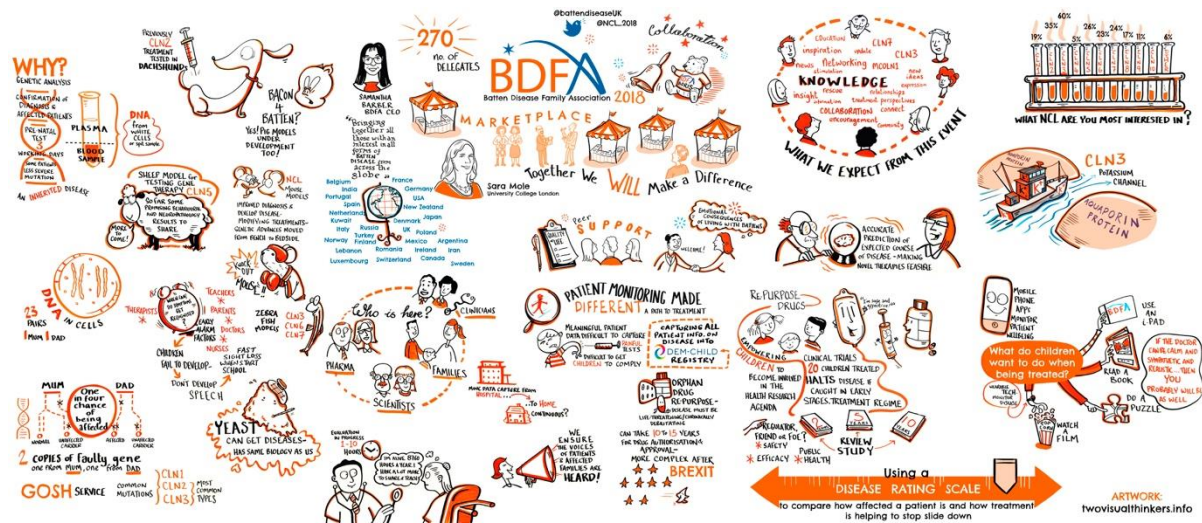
WHY?
GENETIC ANALYSIS
CONFIRMATION OF DIAGNOSIS & AFFECTED PATIENTS
PRE-NATAL TEST
WORKING DAYS
LESS SEVERE MUTATION
PLASMA
BLOOD SAMPLE
DNA FROM WHITE CELLS
AN INHERITED DISEASE

PREVIOUSLY CLN2 TREATMENT TESTED IN DACHSHUNDS
BACON 4 BATTEN?
YES! PIG MODELS UNDER DEVELOPMENT TOO!

SHEEP MODEL for TESTING GENE THERAPY CLN5
SO FAR SOME PROMISING BEHAVIOURAL AND NEUROPATHOLOGY RESULTS TO SHARE.
MORE TO COME!

NCL MOUSE MODELS
IMPROVED DIAGNOSIS & DEVELOP DISEASE-MODIFYING TREATMENTS-GENETIC ADVANCES MOVED FROM BENCH TO BEDSIDE

SAMANTHA BARBER BDFA CEO
"Bringing together all those with an interest in all forms of Batten Disease from across the globe"

270 no. of DELEGATES
@battendiseaseUK
@NCL_2018
BDFA
Batten Disease Family Association
2018
Collaboration
MARKETPLACE
Together We WILL Make a Difference
Sara Mole
University College London

Belgium India Portugal Spain Netherlands Kuwait Italy Norway Lebanon Luxembourg France Germany USA New Zealand Japan Denmark UK Russia Turkey Finland Romania Switzerland Poland Mexico Ireland Argentina Iran Canada Sweden

EDUCATION inspiration update CLN7 CLN3 news Networking MCOLN1 new ideas stimulation expression KNOWLEDGE insight rescue relationships innovation treatment perspectives connect COLLABORATION encouragement community
WHAT WE EXPECT FROM THIS EVENT

19% 35% 60% 5% 24% 23% 24% 11% 11% 6%
WHAT NCL ARE YOU MOST INTERESTED IN?

CLN3 POTASSIUM CHANNEL
AQUAPORIN PROTEIN

23 PAIRS DNA IN CELLS
1 MUM 1 DAD

KNOCK OUT MOUSE
THERAPISTS
TEACHERS
PARENTS
DOCTORS
NURSES
WHEN IS IT GOING TO GET DIAGNOSED?
EARLY ALARM FACTORS
ZEBRA FISH MODELS
CLN3 CLN6 CLN7
CHILDREN FAIL TO DEVELOP
FAST SIGHT LOSS WHEN START SCHOOL
DON'T DEVELOP SPEECH

MUM DAD
One in four chance of being affected
UNAFFECTED CARRIER
AFFECTED
2 COPIES of faulty gene one from MUM, one from DAD
YEAST CAN GET DISEASES- HAS SAME BIOLOGY AS US
GOSH SERVICE
COMMON MUTATIONS
CLN1 CLN2 CLN3 MOST COMMON TYPES

Who is here?
CLINICIANS
PHARMA
FAMILIES
SCIENTISTS

PEER SUPPORT
QUALITY TIME
EMOTIONAL CONSEQUENCES OF LIVING WITH BATTENS
WELCOME!

ACCURATE PREDICTION OF EXPECTED COURSE OF DISEASE - MAKING NOVEL THERAPIES FEASIBLE

PATIENT MONITORING MADE DIFFERENT A PATH TO TREATMENT
MEANINGFUL PATIENT DATA DIFFICULT TO CAPTURE
DIFFICULT TO GET CHILDREN TO COMPLY
BORING TESTS
CAPTURING ALL PATIENT INFO. ON DISEASE INTO DEM-CHILD REGISTRY
MAKE DATA CAPTURE FROM HOSPITAL... TO HOME CONTINUOUS?
ORPHAN DRUG RE-PURPOSE - DISEASE MUST BE LIFE-THREATENING/CHRONICALLY DEBILITATING
EVALUATION IN PROGRESS 10 HOURS
I'M NOW 8760 HOURS A YEAR I SPEND A LOT OF TIME TO GAIN A TREAT
WE ENSURE THE VOICES OF PATIENTS & AFFECTED FAMILIES ARE HEARD!
CAN TAKE 10 to 15 YEARS FOR DRUG AUTHORISATION APPROVAL - MORE COMPLEX AFTER BREXIT

RE-PURPOSE DRUGS
EMPOWERING CHILDREN TO BECOME INVOLVED IN THE HEALTH RESEARCH AGENDA
CLINICAL TRIALS
20 CHILDREN TREATED
HALTS DISEASE IF CAUGHT IN EARLY STAGES. TREATMENT REGIME
REGULATOR, FRIEND or FOE?
SAFETY
EFFICACY
PUBLIC HEALTH
REVIEW STUDY
Using a DISEASE RATING SCALE
to compare how affected a patient is and how treatment is helping to stop slide down

MOBILE PHONE APPS MONITOR PATIENT WELLBEING
USE AN i-PAD
BDFA
What do children want to do when being treated?
IF THE DOCTOR CAN BE CALM AND SYMPATHETIC AND REALISTIC - THEN YOU PROBABLY WILL AS WELL
READ A BOOK
DO A PUZZLE
WATCH A FILM
ARTWORK: twovisualthinkers.info